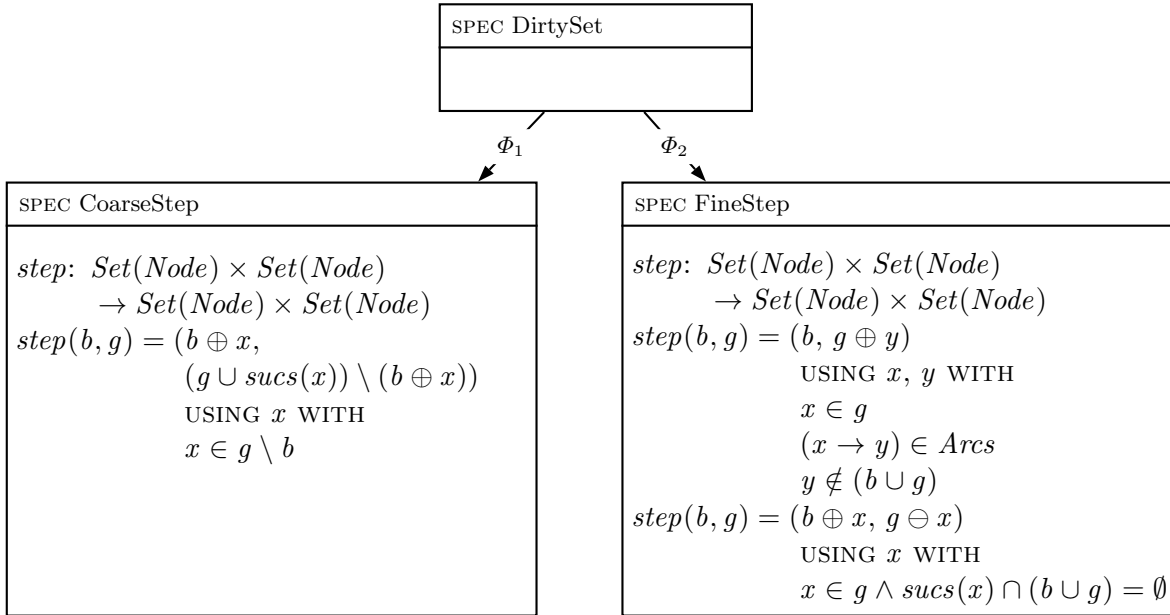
SPEC DirtySet

$\Phi_1$

$\Phi_2$

SPEC CoarseStep

$step$: $Set(Node) \times Set(Node)$
$\rightarrow Set(Node) \times Set(Node)$
$step(b, g) = (b \oplus x,$
$(g \cup sucs(x)) \setminus (b \oplus x))$
USING $x$ WITH
$x \in g \setminus b$

SPEC FineStep

$step$: $Set(Node) \times Set(Node)$
$\rightarrow Set(Node) \times Set(Node)$
$step(b, g) = (b, g \oplus y)$
USING $x$, $y$ WITH
$x \in g$
$(x \rightarrow y) \in Arcs$
$y \notin (b \cup g)$
$step(b, g) = (b \oplus x, g \ominus x)$
USING $x$ WITH
$x \in g \wedge sucs(x) \cap (b \cup g) = \emptyset$